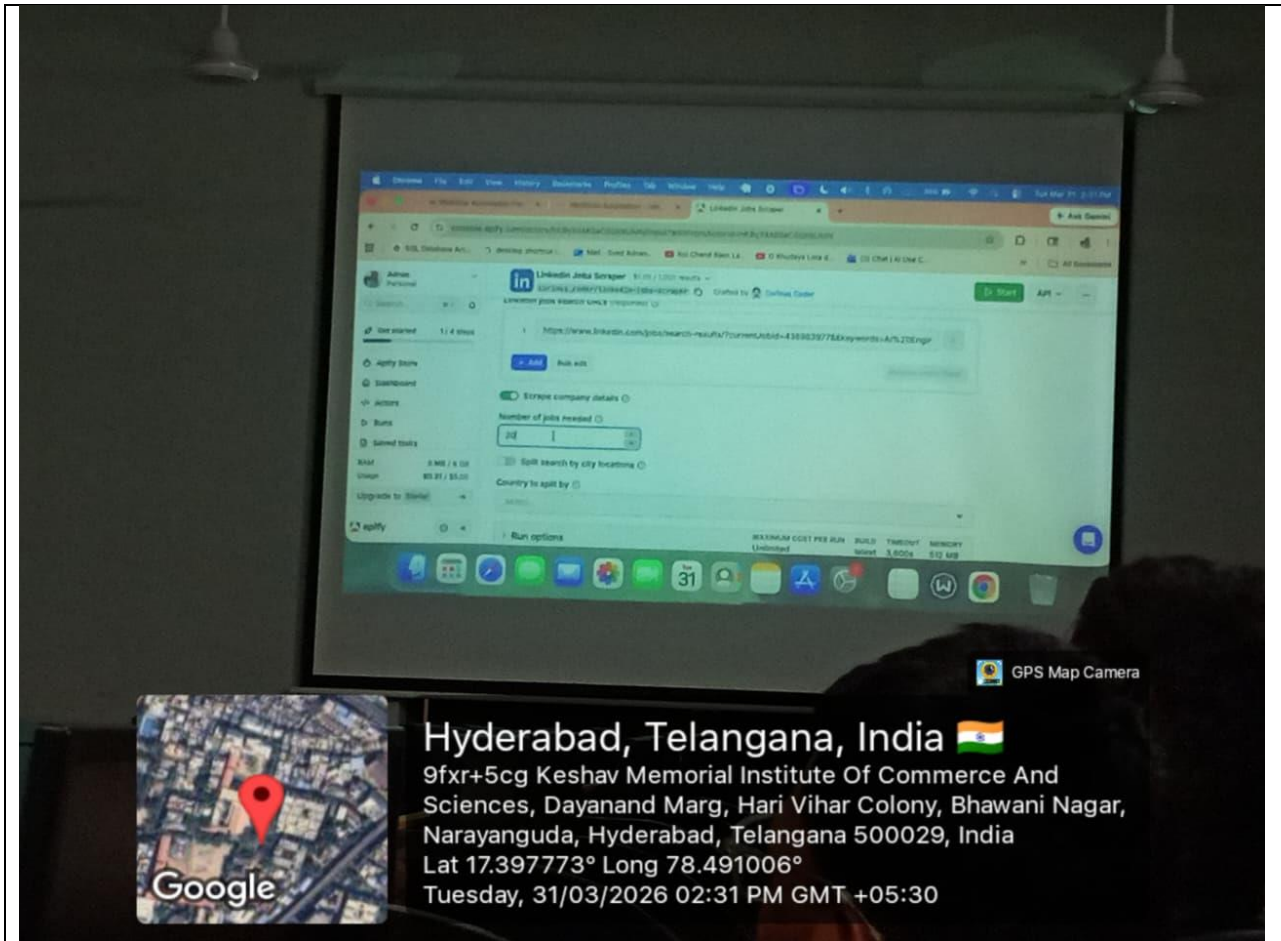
Chrome File Edit View History Bookmarks Profiles Tab Window Help

LinkedIn Jobs Scraper

Ask Gemini

All Bookmarks

Adnan
Personal

Search

Get started 1 / 4 steps

Apify Store
Dashboard
Actors
Runs
Saved tasks

RAM 0 MB / 8 GB
Usage $5.31 / $5.00

Upgrade to Starter

apify

in LinkedIn Jobs Scraper

Crafted by

Start API

LinkedIn jobs search URLs

1 https://www.linkedin.com/jobs/search-results/?currentJobId=4369839778&keywords=AI%20Engi

+ Add Bulk edit

Scrape company details

Number of jobs needed

20

Split search by city locations

Country to split by

Run options

MAXIMUM COST PER RUN Unlimited BUILD latest TIMEOUT 3,600s MEMORY 512 MB

31

GPS Map Camera

Google

Hyderabad, Telangana, India
9fxr+5cg Keshav Memorial Institute Of Commerce And Sciences, Dayanand Marg, Hari Vihar Colony, Bhawani Nagar, Narayanguda, Hyderabad, Telangana 500029, India
Lat 17.397773° Long 78.491006°
Tuesday, 31/03/2026 02:31 PM GMT +05:30